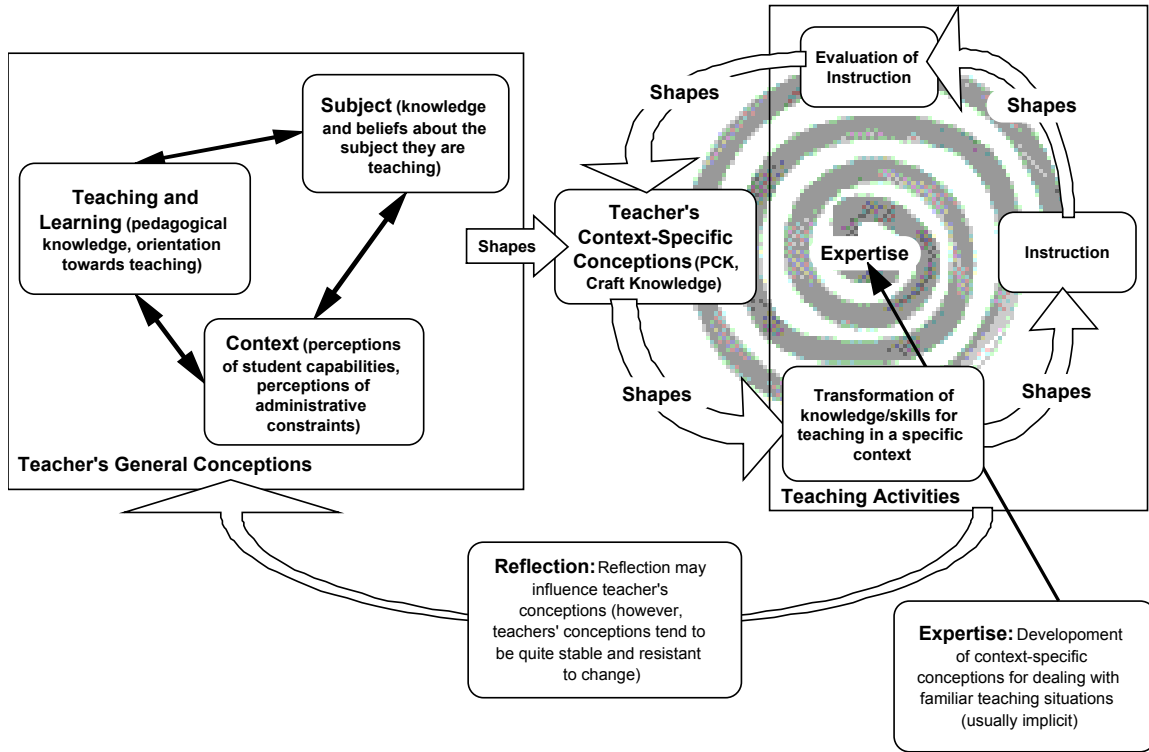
Subject (knowledge and beliefs about the subject they are teaching)

Teaching and Learning (pedagogical knowledge, orientation towards teaching)

Context (perceptions of student capabilities, perceptions of administrative constraints)

Teacher's General Conceptions

Shapes

Teacher's Context-Specific Conceptions (PCK, Craft Knowledge)

Shapes

Evaluation of Instruction

Shapes

Expertise

Instruction

Shapes

Transformation of knowledge/skills for teaching in a specific context

Shapes

Teaching Activities

Reflection: Reflection may influence teacher's conceptions (however, teachers' conceptions tend to be quite stable and resistant to change)

Expertise: Developement of context-specific conceptions for dealing with familiar teaching situations (usually implicit)